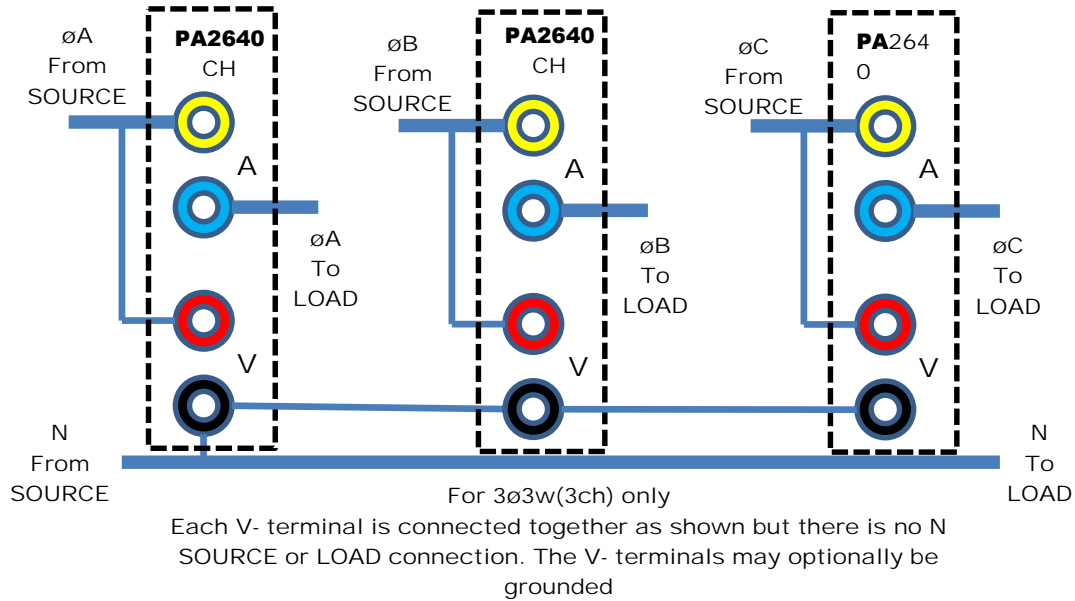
øA From SOURCE

PA2640 CH

A

øA To LOAD

V

øB From SOURCE

PA2640 CH

A

øB To LOAD

V

øC From SOURCE

PA2640

A

øC To LOAD

V

N From SOURCE

N To LOAD

For 3ø3w(3ch) only

Each V- terminal is connected together as shown but there is no N SOURCE or LOAD connection. The V- terminals may optionally be grounded